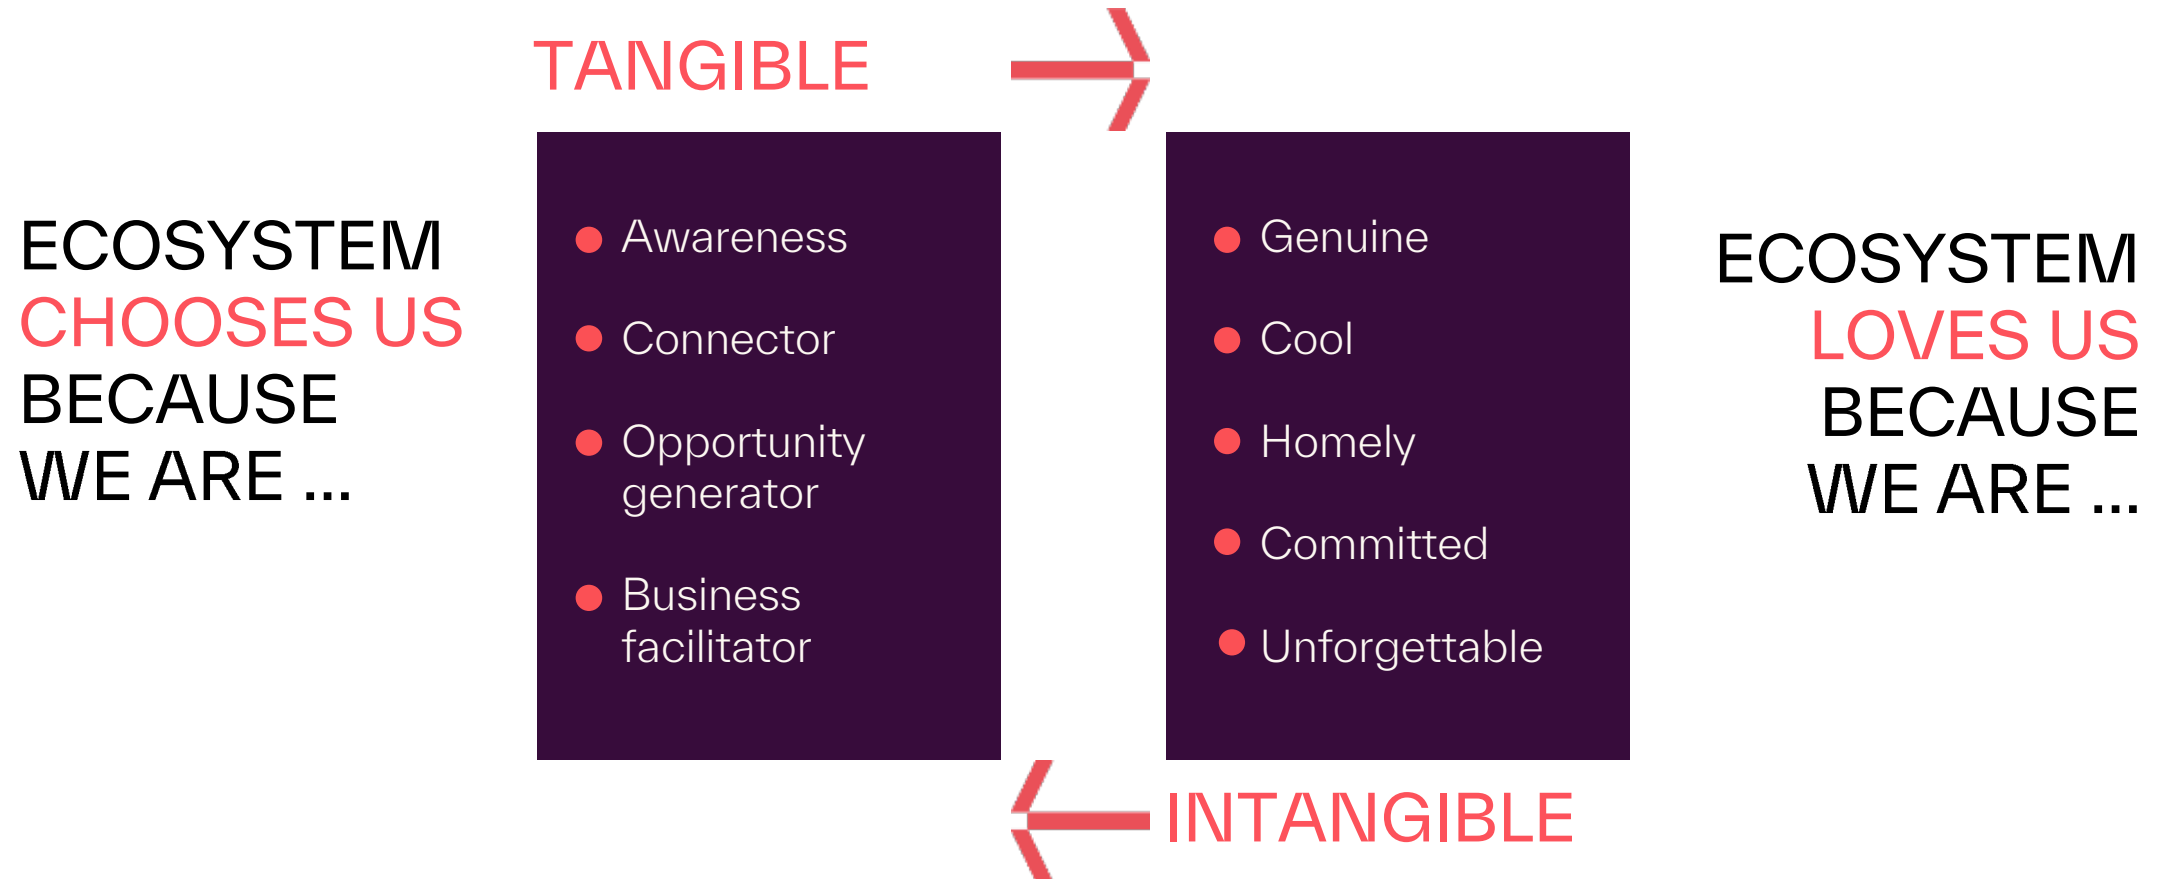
TANGIBLE

ECOSYSTEM CHOOSES US BECAUSE WE ARE ...

- Awareness
- Connector
- Opportunity generator
- Business facilitator

- Genuine
- Cool
- Homely
- Committed
- Unforgettable

ECOSYSTEM LOVES US BECAUSE WE ARE ...

INTANGIBLE